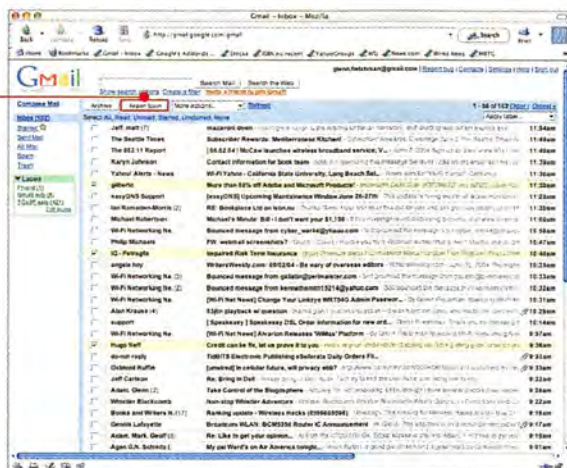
Gmail - Inbox - Mozilla

Back Forward Reload Stop http://gmail.google.com/gmail Search Print

Home Bookmarks Gmail - Inbox Google's AdWords Zimbra Edit my recent YahooGroups Wi-Fi Newz.com Wired News WETC

GMail

Search Mail Search the Web

Show search options Create a filter

Compose Mail

Inbox (102)
Starred
Sent Mail
All Mail
Spam
Trash

Labels

Archive Report Spam More actions... Refresh

1 - 50 of 103 Older › Oldest »

Select: All, Read, Unread, Starred, Unstarred, None

| | | | |
|---|---|---|---|
| Jeff .matt (7) | mazaroni down | | 11:54am |
| The Seattle Times | Subscriber Reward: Northwest Airlines | | 11:48am |
| The 802.11 Report | McCaw launches wireless broadband service | | 11:41am |
| Karyn Johnson | Contact information for book team | | 11:39am |
| Yahoo! Alerts - News | Wi-Fi Yahoo - California State University, Long Beach Sel... | | 11:39am |
| gilberto | More than 50% off Adobe and Microsoft Products! | | 11:33am |
| easyDNS Support | [easyDNS] Upcoming Maintainance Window June 26-27th | | 11:24am |
| Ian Romanoff-Morris (2) | RE: Bandspace List on isix.nu | | 11:19am |
| Michael Robertson | Minute! Minute! Bill - I don't want your $1,198 | | 11:08am |
| Wi-Fi Networking Ne. | Bounced message from cyber_worke@yahoo.com | | 11:04am |
| Philip Michaels | FW: webmail screenshots? | | 10:47am |
| IG - Petragla | Impaired Risk Term Insurance | | 10:40am |
| angela hoy | WritersWeekly.com 09/02/04 - Be wary of overseas editors | | 10:39am |
| Wi-Fi Networking Ne. (2) | Bounced message from gallatin@prmeasler.com | | 10:33am |
| Wi-Fi Networking Ne. (2) | Bounced message from kennethsmith1524@yahoo.com | | 10:32am |
| Wi-Fi Networking Ne. | [Wi-Fi Net News] Change Your Linksys WRT54G Admin Passwor... | | 10:31am |
| Alan Krause (4) | 53Bit playback w/ question | | 10:29am |
| support | [ Speakeasy ] Speakeasy DSL Order information for new ord... | | 10:12am |
| Wi-Fi Networking Ne. | [Wi-Fi Net News] Wi-Fi Boom Replaces 'WiMax' Platform | | 10:11am |
| Hugo Neff | Credit can be fix, let us prove it to you. | | 9:36am |
| do-not-reply | TidBITS Electronic Publishing eSeliarata Daily Orders Fi... | | 9:31am |
| Osbond Ruffin | [unwired] In cellular future, will privacy ebb? | | 9:31am |
| Jeff Carlson | Re: Bring in Dell | | 9:25am |
| Adam, Glenn (2) | Take Control of the Shopping | | 9:25am |
| Whistler Blackcomb | Non-stop Whistler Adventure | | 9:22am |
| Books and Writers N. (17) | Remaing update - Wireless Hacks (0596005598) | | 9:18am |
| Gerald Lafayette | Broadcom WLAN: BCM5350 Router IC Announcement | | 9:17am |
| Adam, Mark, Geoff (3) | Re: Like to get your opinion... | | 9:15am |
| Agen G.H. Schmitz | My ad Ward's on Air America tonight | | 9:15am |